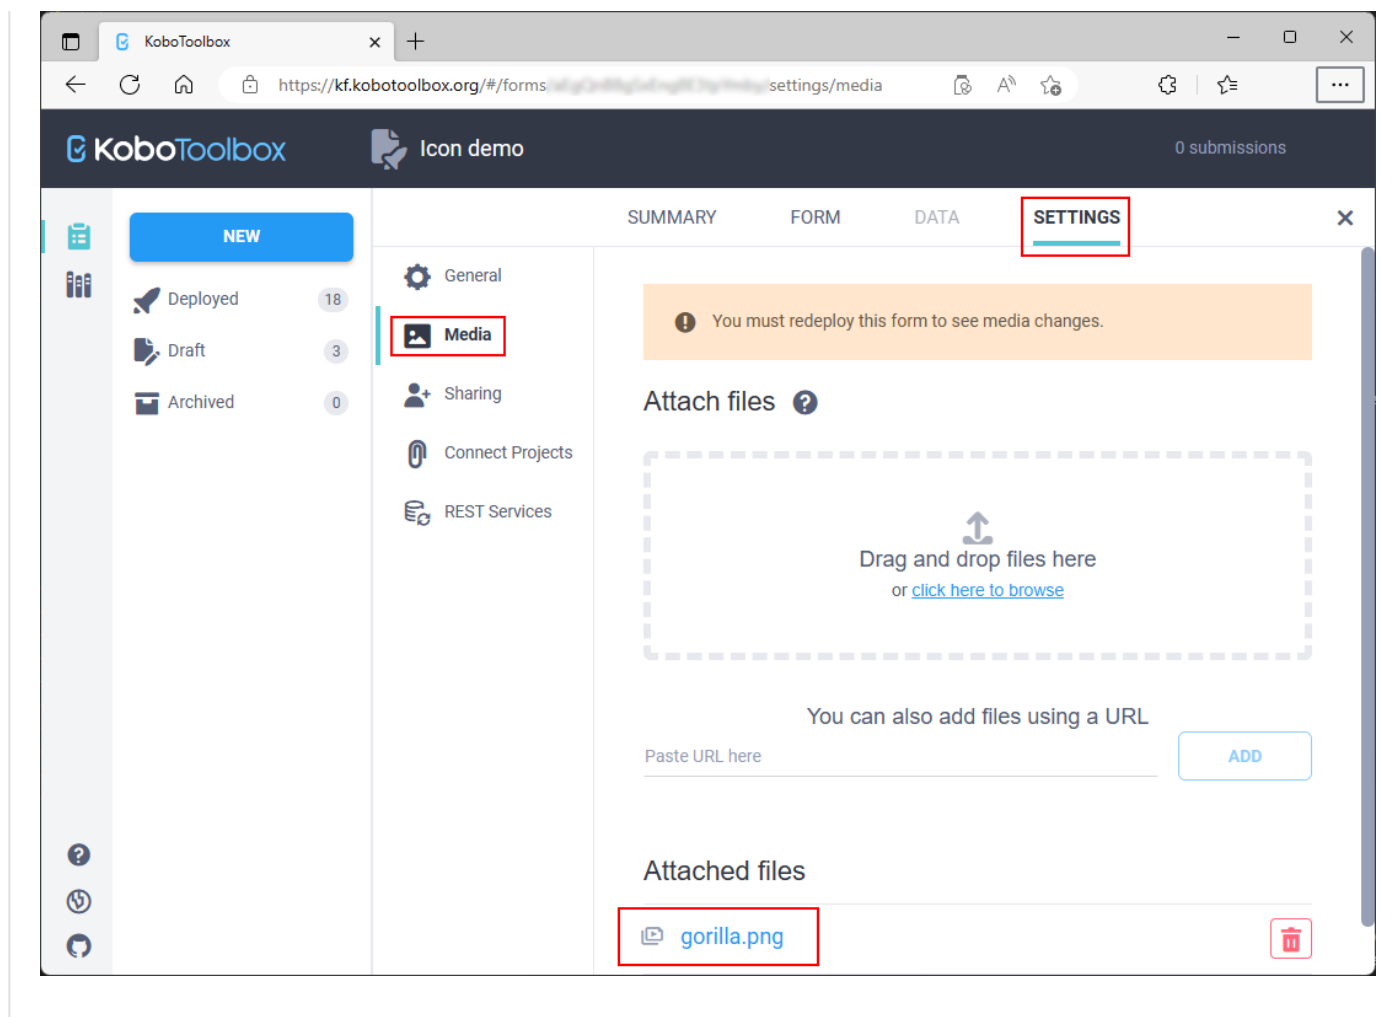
KoboToolbox

https://kf.kobotoolbox.org/#/forms/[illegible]/settings/media

KoboToolbox

Icon demo

0 submissions

NEW

Deployed 18

Draft 3

Archived 0

SUMMARY

FORM

DATA

SETTINGS

General

Media

Sharing

Connect Projects

REST Services

You must redeploy this form to see media changes.

Attach files

Drag and drop files here

or click here to browse

You can also add files using a URL

Paste URL here

ADD

Attached files

gorilla.png